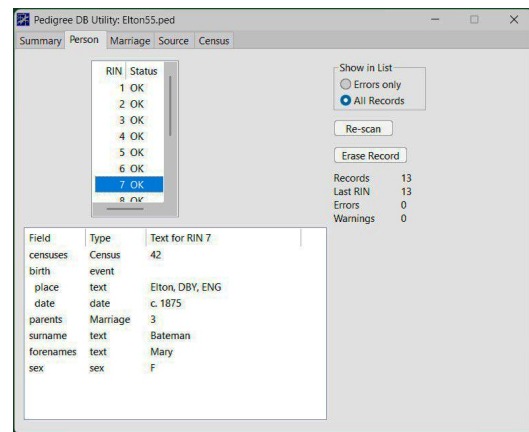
Pedigree DB Utility: Elton55.ped

Summary Person Marriage Source Census

| RIN | Status |
|---|---|
| 1 | OK |
| 2 | OK |
| 3 | OK |
| 4 | OK |
| 5 | OK |
| 6 | OK |
| 7 | OK |
| 8 | OK |

Show in List
Errors only
All Records

Re-scan

Erase Record

Records 13
Last RIN 13
Errors 0
Warnings 0

| Field | Type | Text for RIN 7 |
|---|---|---|
| censuses | Census | 42 |
| birth | event | |
| place | text | Elton, DBY, ENG |
| date | date | c. 1875 |
| parents | Marriage | 3 |
| surname | text | Bateman |
| forenames | text | Mary |
| sex | sex | F |